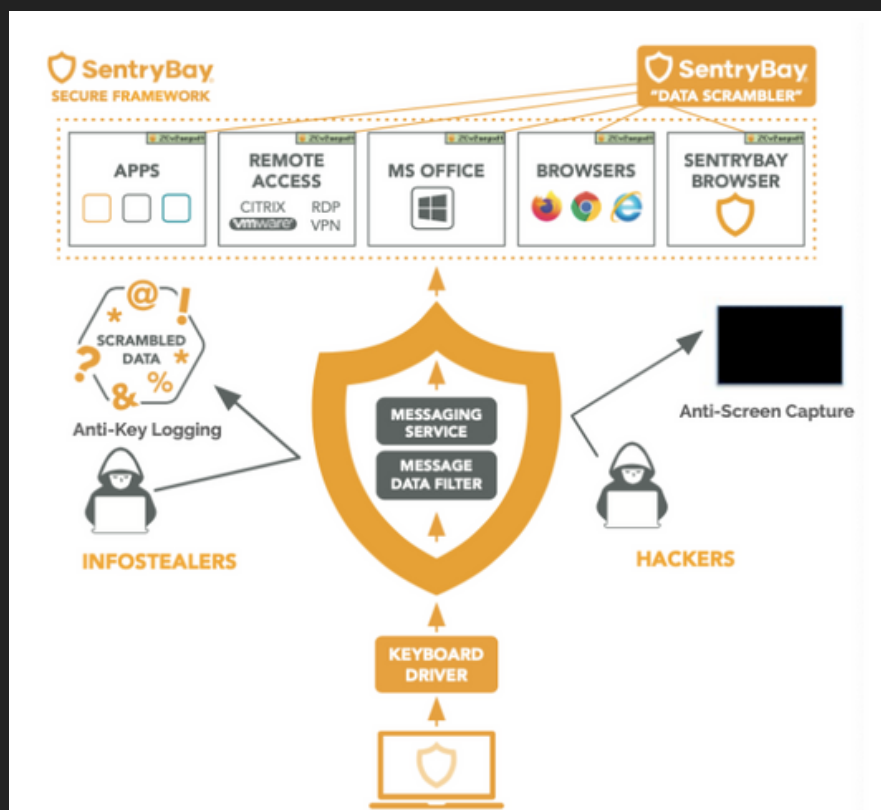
SentryBay
SECURE FRAMEWORK

SentryBay
"DATA SCRAMBLER"

APPS

REMOTE ACCESS
CITRIX RDP
vmware VPN

MS OFFICE

BROWSERS

SENTRYBAY BROWSER

SCRAMBLED DATA
* @ !
? * & %

Anti-Key Logging

MESSAGING SERVICE

MESSAGE DATA FILTER

Anti-Screen Capture

INFOSTEALERS

HACKERS

KEYBOARD DRIVER